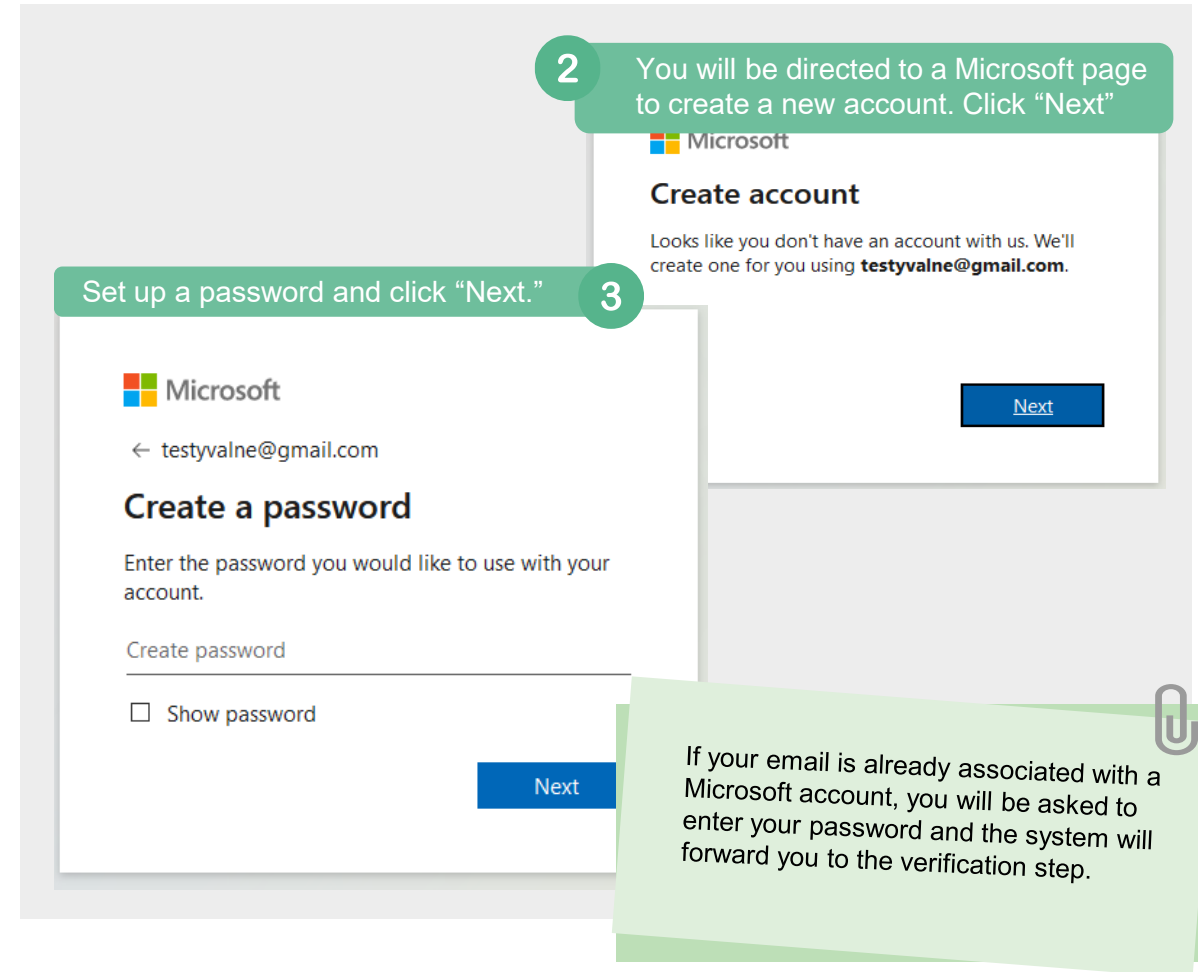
2 You will be directed to a Microsoft page to create a new account. Click “Next”

Microsoft

Create account

Looks like you don't have an account with us. We'll create one for you using **testyvalne@gmail.com**.

Next

Set up a password and click “Next.” 3

Microsoft

← testyvalne@gmail.com

Create a password

Enter the password you would like to use with your account.

Create password

Show password

Next

If your email is already associated with a Microsoft account, you will be asked to enter your password and the system will forward you to the verification step.